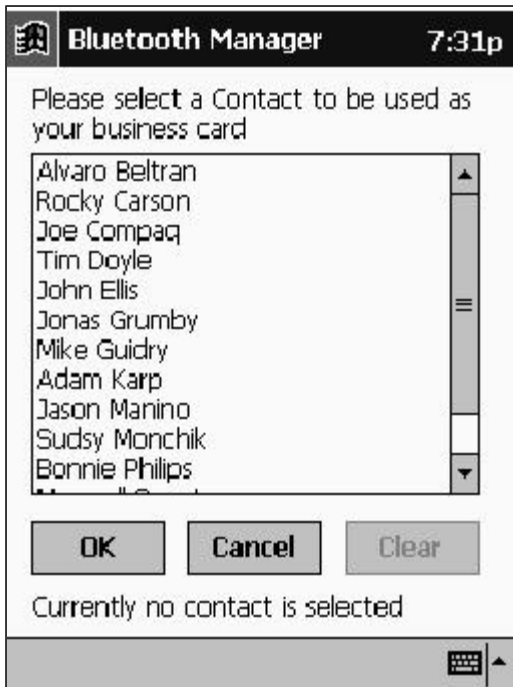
Bluetooth Manager 7:31p

Please select a Contact to be used as your business card

Alvaro Beltran
Rocky Carson
Joe Compaq
Tim Doyle
John Ellis
Jonas Grumby
Mike Guidry
Adam Karp
Jason Manino
Sudsy Monchik
Bonnie Philips
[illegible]

OK Cancel Clear

Currently no contact is selected